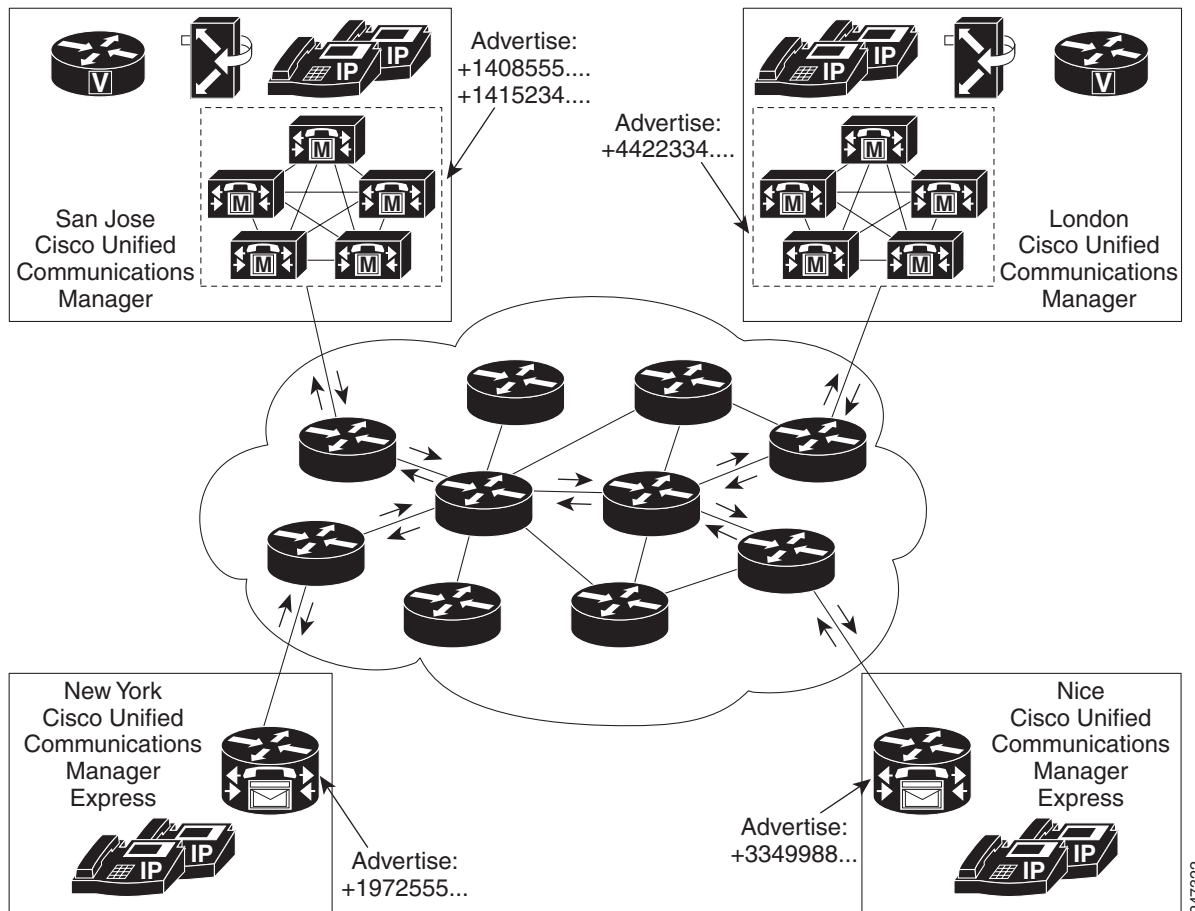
V

IP IP

Advertise:
+1408555....
+1415234....

M M M M M

San Jose
Cisco Unified
Communications
Manager

IP IP

V

Advertise:
+4422334....

M M M M M

London
Cisco Unified
Communications
Manager

New York
Cisco Unified
Communications
Manager
Express

IP IP

Advertise:
+1972555...

Nice
Cisco Unified
Communications
Manager
Express

Advertise:
+3349988...

IP IP

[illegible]